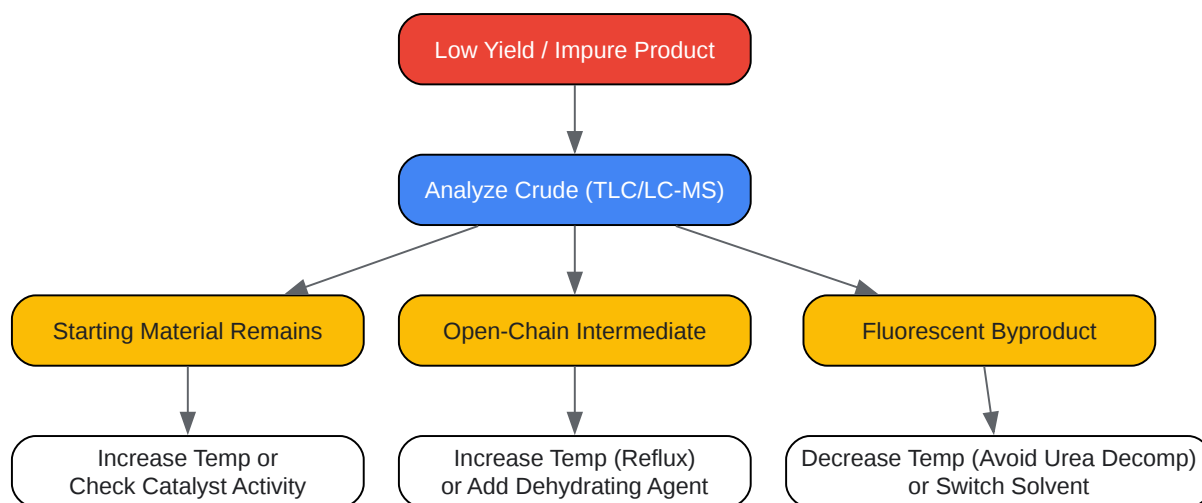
Low Yield / Impure Product

Analyze Crude (TLC/LC-MS)

Starting Material Remains

Open-Chain Intermediate

Fluorescent Byproduct

Increase Temp or Check Catalyst Activity

Increase Temp (Reflux) or Add Dehydrating Agent

Decrease Temp (Avoid Urea Decomp) or Switch Solvent